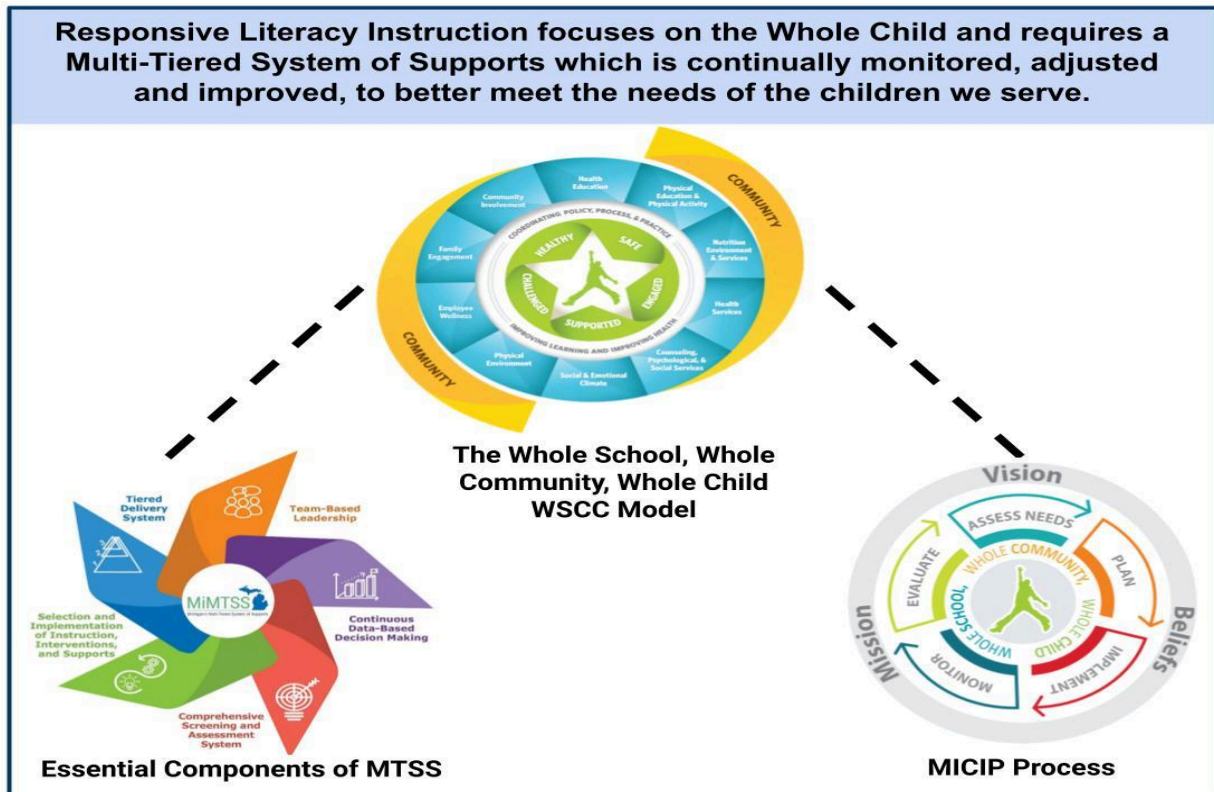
Responsive Literacy Instruction focuses on the Whole Child and requires a Multi-Tiered System of Supports which is continually monitored, adjusted and improved, to better meet the needs of the children we serve.

COMMUNITY
Health Education
Physical Education & Physical Activity
Nutrition Environment & Services
Health Services
Counseling, Psychological, & Social Services
Social & Emotional Climate
Physical Environment
Employee Wellness
Family Engagement
Community Involvement
COORDINATING POLICY, PROCESS, & PRACTICE
HEALTHY
SAFE
ENGAGED
SUPPORTED
CHALLENGED
IMPROVING LEARNING AND IMPROVING HEALTH
COMMUNITY

The Whole School, Whole Community, Whole Child WSCC Model

Tiered Delivery System
Team-Based Leadership
MiMTSS
Michigan's Multi-Tiered System of Supports
Continuous Data-Based Decision Making
Selection and Implementation of Instruction, Interventions, and Supports
Comprehensive Screening and Assessment System

Essential Components of MTSS

Vision
ASSESS NEEDS
PLAN
IMPLEMENT
MONITOR
EVALUATE
WHOLE COMMUNITY,
WHOLE CHILD
WHOLE SCHOOL
Beliefs
Mission

MICIP Process